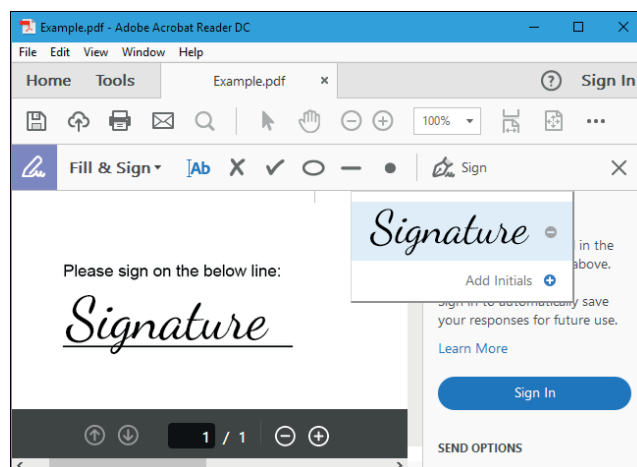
Example.pdf - Adobe Acrobat Reader DC

File Edit View Window Help

Home Tools Example.pdf × Sign In

100%

Fill & Sign ▾ Ab Sign

Signature

Add Initials

in the above.

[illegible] save your responses for future use.

Learn More

Sign In

SEND OPTIONS

Please sign on the below line:

Signature

1 / 1